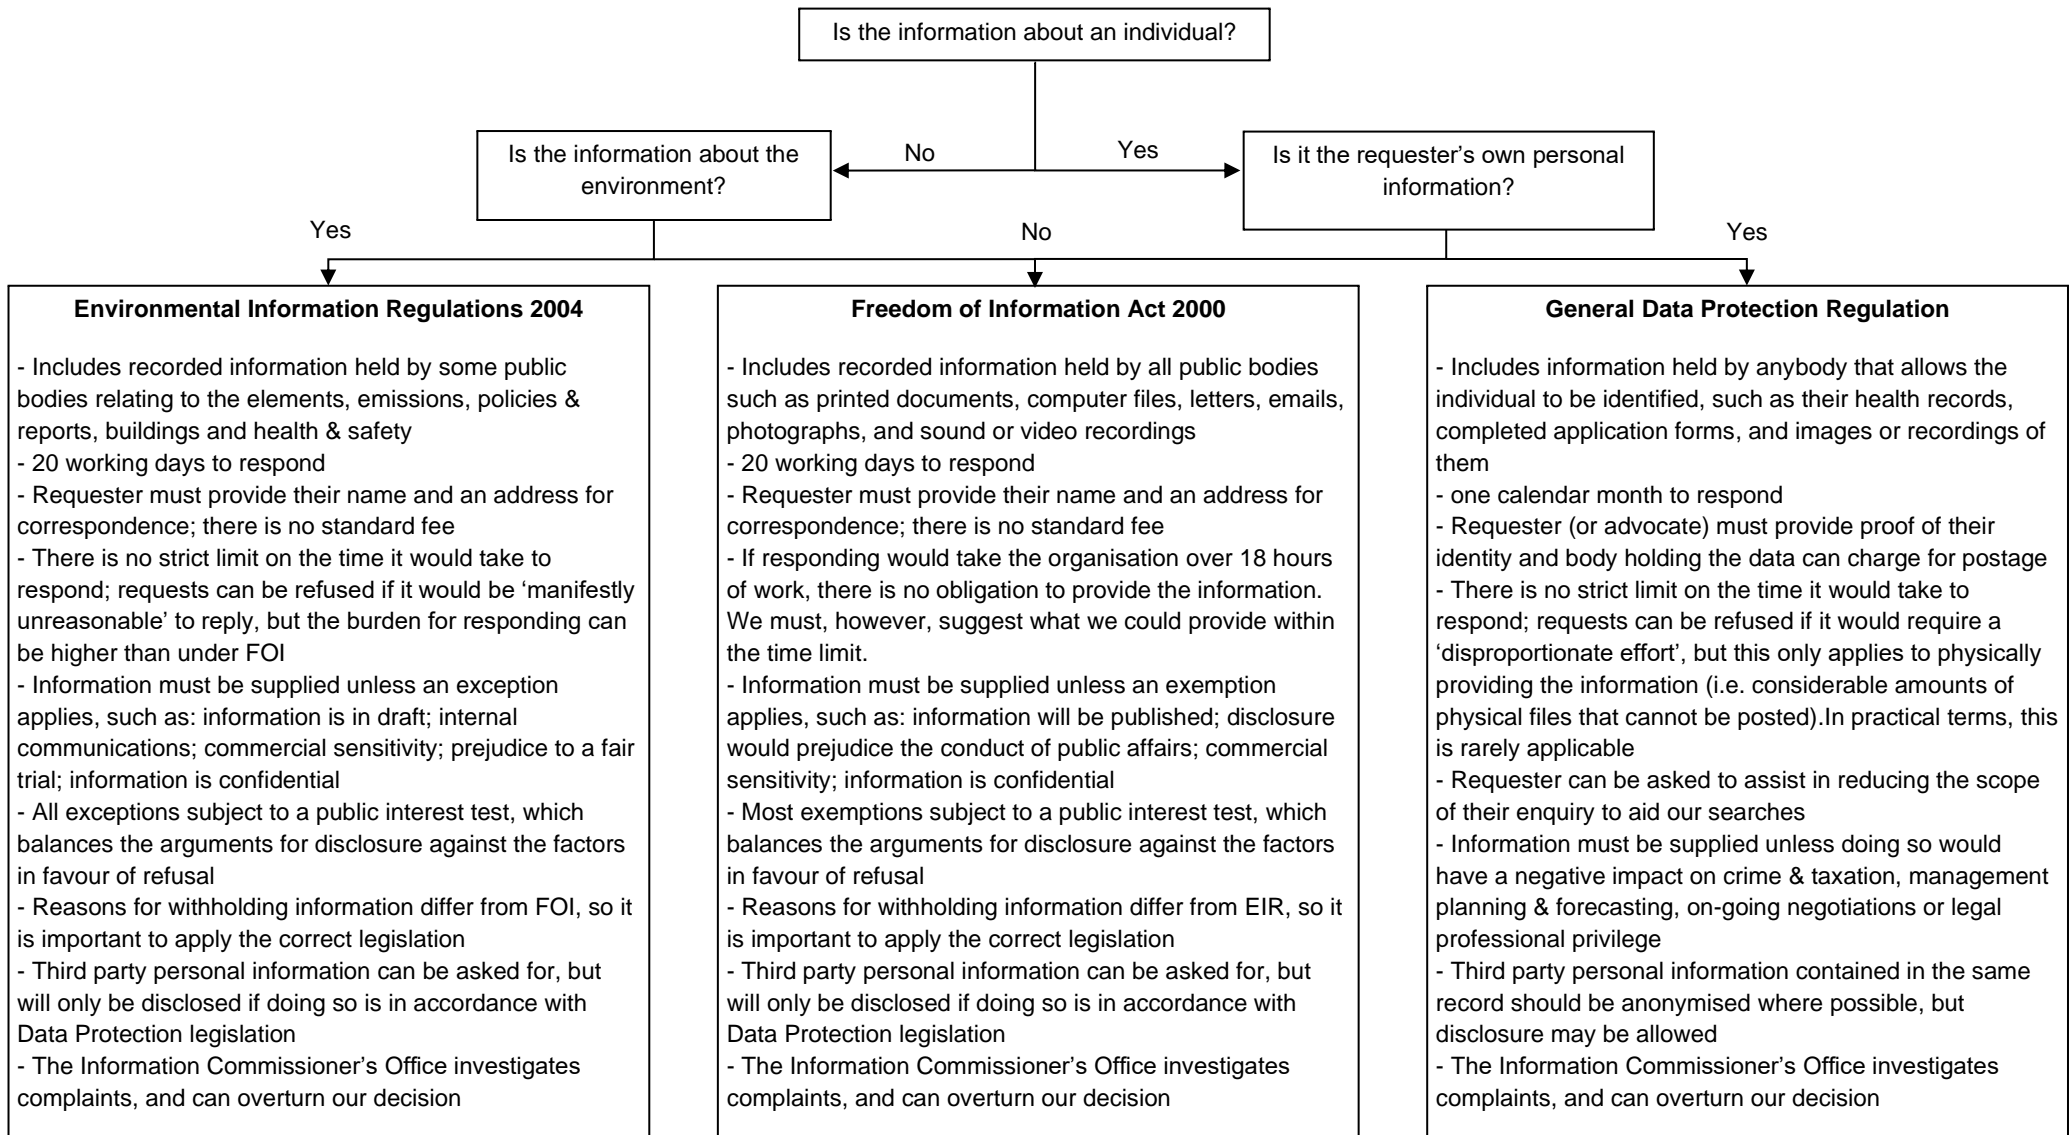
Is the information about an individual?

No

Yes

Is the information about the environment?

Is it the requester's own personal information?

Yes

No

Yes

**Environmental Information Regulations 2004**

- Includes recorded information held by some public bodies relating to the elements, emissions, policies & reports, buildings and health & safety
- 20 working days to respond
- Requester must provide their name and an address for correspondence; there is no standard fee
- There is no strict limit on the time it would take to respond; requests can be refused if it would be 'manifestly unreasonable' to reply, but the burden for responding can be higher than under FOI
- Information must be supplied unless an exception applies, such as: information is in draft; internal communications; commercial sensitivity; prejudice to a fair trial; information is confidential
- All exceptions subject to a public interest test, which balances the arguments for disclosure against the factors in favour of refusal
- Reasons for withholding information differ from FOI, so it is important to apply the correct legislation
- Third party personal information can be asked for, but will only be disclosed if doing so is in accordance with Data Protection legislation
- The Information Commissioner's Office investigates complaints, and can overturn our decision

**Freedom of Information Act 2000**

- Includes recorded information held by all public bodies such as printed documents, computer files, letters, emails, photographs, and sound or video recordings
- 20 working days to respond
- Requester must provide their name and an address for correspondence; there is no standard fee
- If responding would take the organisation over 18 hours of work, there is no obligation to provide the information. We must, however, suggest what we could provide within the time limit.
- Information must be supplied unless an exemption applies, such as: information will be published; disclosure would prejudice the conduct of public affairs; commercial sensitivity; information is confidential
- Most exemptions subject to a public interest test, which balances the arguments for disclosure against the factors in favour of refusal
- Reasons for withholding information differ from EIR, so it is important to apply the correct legislation
- Third party personal information can be asked for, but will only be disclosed if doing so is in accordance with Data Protection legislation
- The Information Commissioner's Office investigates complaints, and can overturn our decision

**General Data Protection Regulation**

- Includes information held by anybody that allows the individual to be identified, such as their health records, completed application forms, and images or recordings of them
- one calendar month to respond
- Requester (or advocate) must provide proof of their identity and body holding the data can charge for postage
- There is no strict limit on the time it would take to respond; requests can be refused if it would require a 'disproportionate effort', but this only applies to physically providing the information (i.e. considerable amounts of physical files that cannot be posted).In practical terms, this is rarely applicable
- Requester can be asked to assist in reducing the scope of their enquiry to aid our searches
- Information must be supplied unless doing so would have a negative impact on crime & taxation, management planning & forecasting, on-going negotiations or legal professional privilege
- Third party personal information contained in the same record should be anonymised where possible, but disclosure may be allowed
- The Information Commissioner's Office investigates complaints, and can overturn our decision